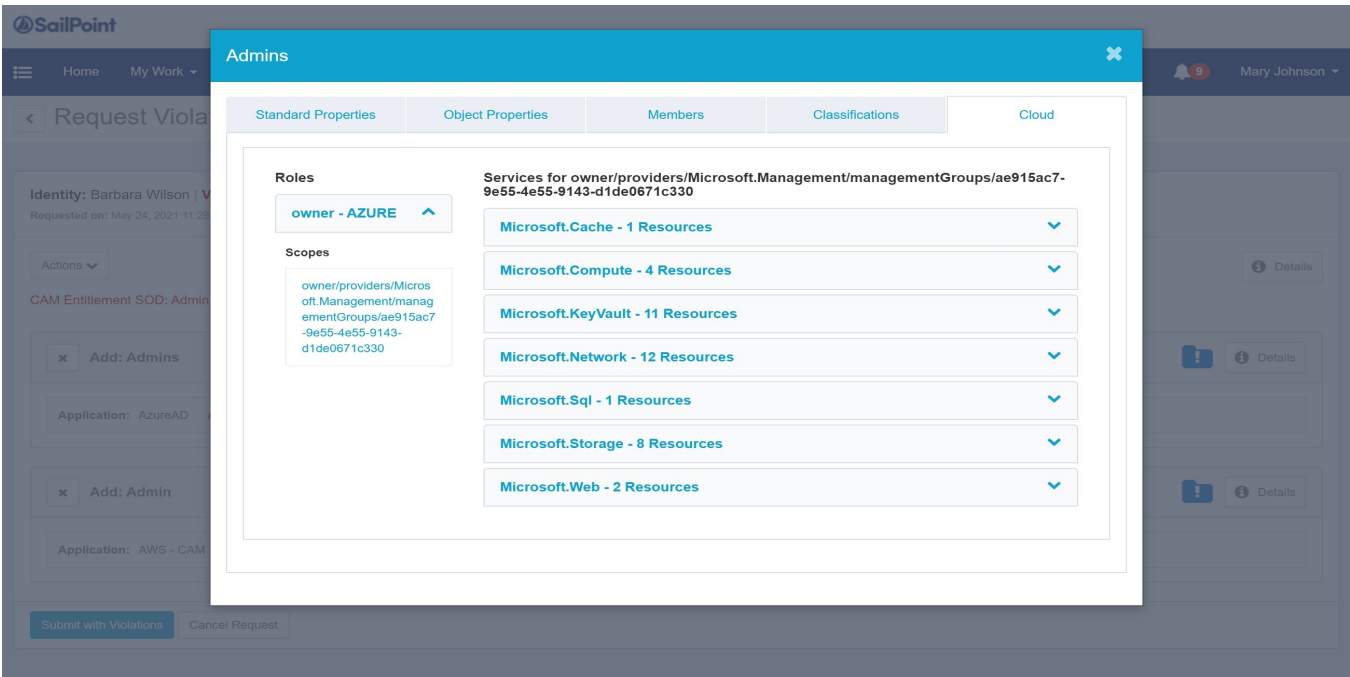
SailPoint

Home My Work

9 Mary Johnson

Request Viola

Identity: Barbara Wilson | V
Requested on: May 24, 2021 11:29

Actions

Details

CAM Entitlement SOD: Admin

Add: Admins

Details

Application: AzureAD

Add: Admin

Details

Application: AWS - CAM

Submit with Violations Cancel Request

Admins

Standard Properties | Object Properties | Members | Classifications | Cloud

Roles

owner - AZURE

Scopes

owner/providers/Microsoft.Management/managementGroups/ae915ac7-9e55-4e55-9143-d1de0671c330

Services for owner/providers/Microsoft.Management/managementGroups/ae915ac7-9e55-4e55-9143-d1de0671c330

Microsoft.Cache - 1 Resources

Microsoft.Compute - 4 Resources

Microsoft.KeyVault - 11 Resources

Microsoft.Network - 12 Resources

Microsoft.Sql - 1 Resources

Microsoft.Storage - 8 Resources

Microsoft.Web - 2 Resources